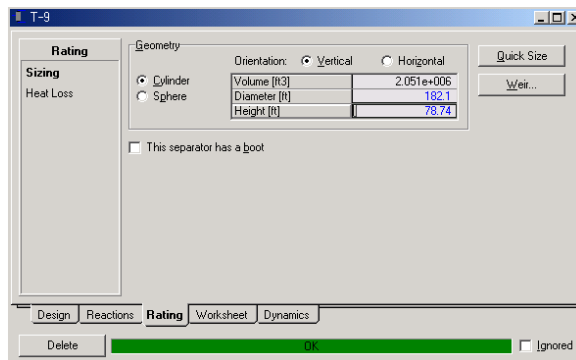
T-9

Rating

Sizing

Heat Loss

Geometry

Orientation: Vertical Horizontal

Cylinder

Sphere

| Volume [ft3] | 2.051e+006 |
|---|---|
| Diameter [ft] | 182.1 |
| Height [ft] | 78.74 |

Quick Size

Weir...

This separator has a boot

Design | Reactions | Rating | Worksheet | Dynamics

Delete

OK

Ignored